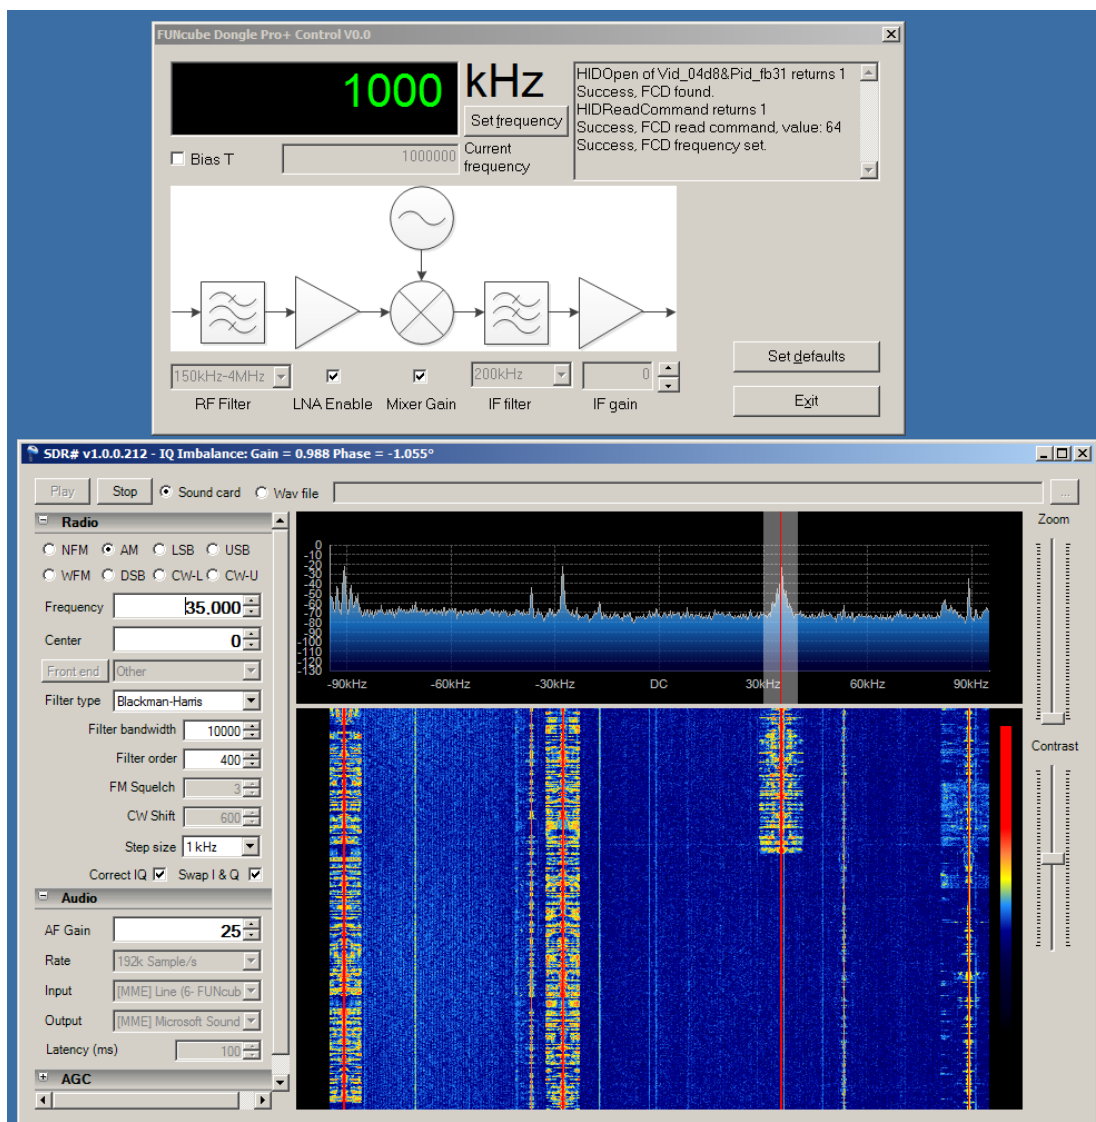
FUNcube Dongle Pro+ Control V0.0

1000 kHz

Set frequency

HIDOpen of Vid_04d8&Pid_fb31 returns 1
Success, FCD found.
HIDReadCommand returns 1
Success, FCD read command, value: 64
Success, FCD frequency set.

Bias T

1000000

Current frequency

150kHz-4MHz 200kHz 0

RF Filter LNA Enable Mixer Gain IF filter IF gain

Set defaults

Exit

SDR# v1.0.0.212 - IQ Imbalance: Gain = 0.988 Phase = -1.055°

Play Stop Sound card Wav file ...

Radio

NFM AM LSB USB
WFM DSB CW-L CW-U

Frequency 35,000

Center 0

Front end Other

Filter type Blackman-Harris

Filter bandwidth 10000

Filter order 400

FM Squelch 3

CW Shift 600

Step size 1 kHz

Correct IQ Swap I & Q

Audio

AF Gain 25

Rate 192k Sample/s

Input [MME] Line (6- FUNcub

Output [MME] Microsoft Sound

Latency (ms) 100

AGC

0 -10 -20 -30 -40 -50 -60 -70 -80 -90 -100 -110 -120 -130

-90kHz -60kHz -30kHz DC 30kHz 60kHz 90kHz

Zoom

Contrast